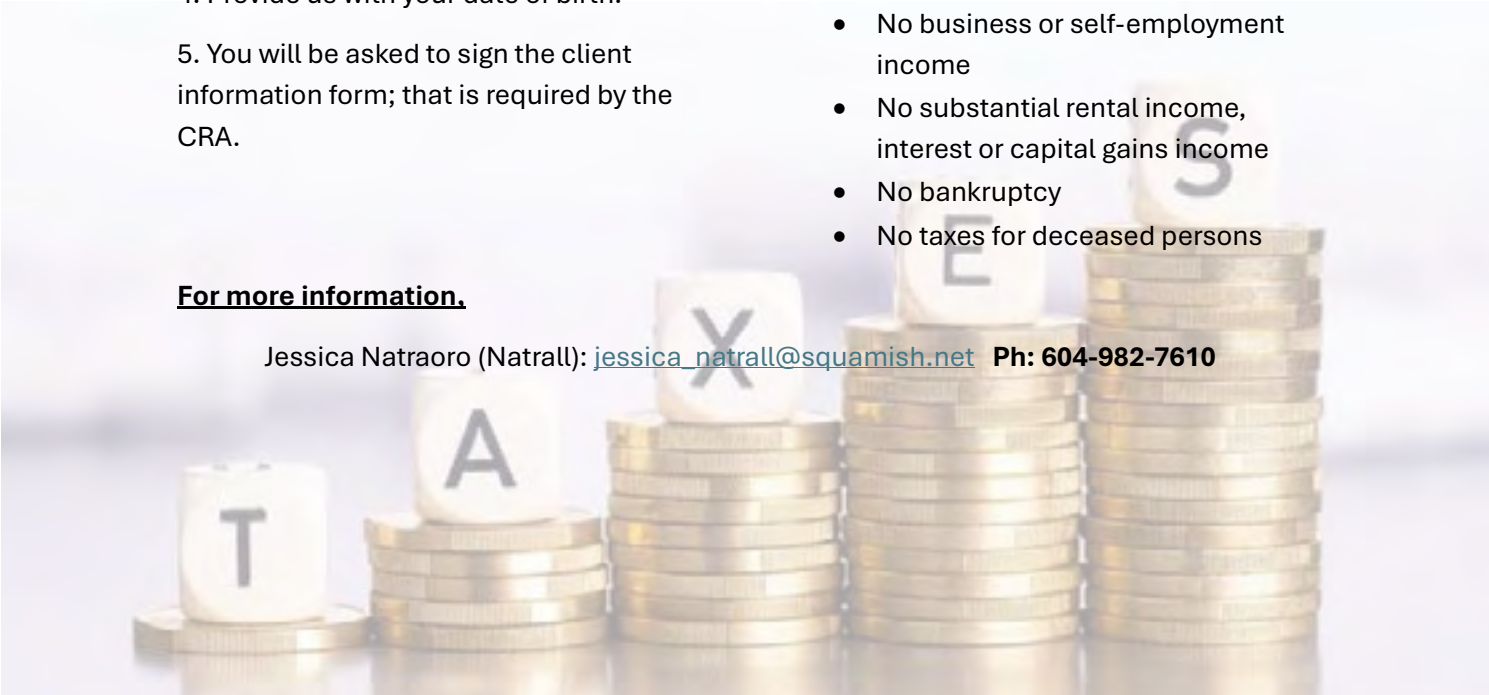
4. Provide us with your date of birth.

5. You will be asked to sign the client information form; that is required by the CRA.

- No business or self-employment income
- No substantial rental income, interest or capital gains income
- No bankruptcy
- No taxes for deceased persons

T A X E S

**For more information,**

Jessica Natraoro (Natrall): jessica_natrall@squamish.net **Ph: 604-982-7610**